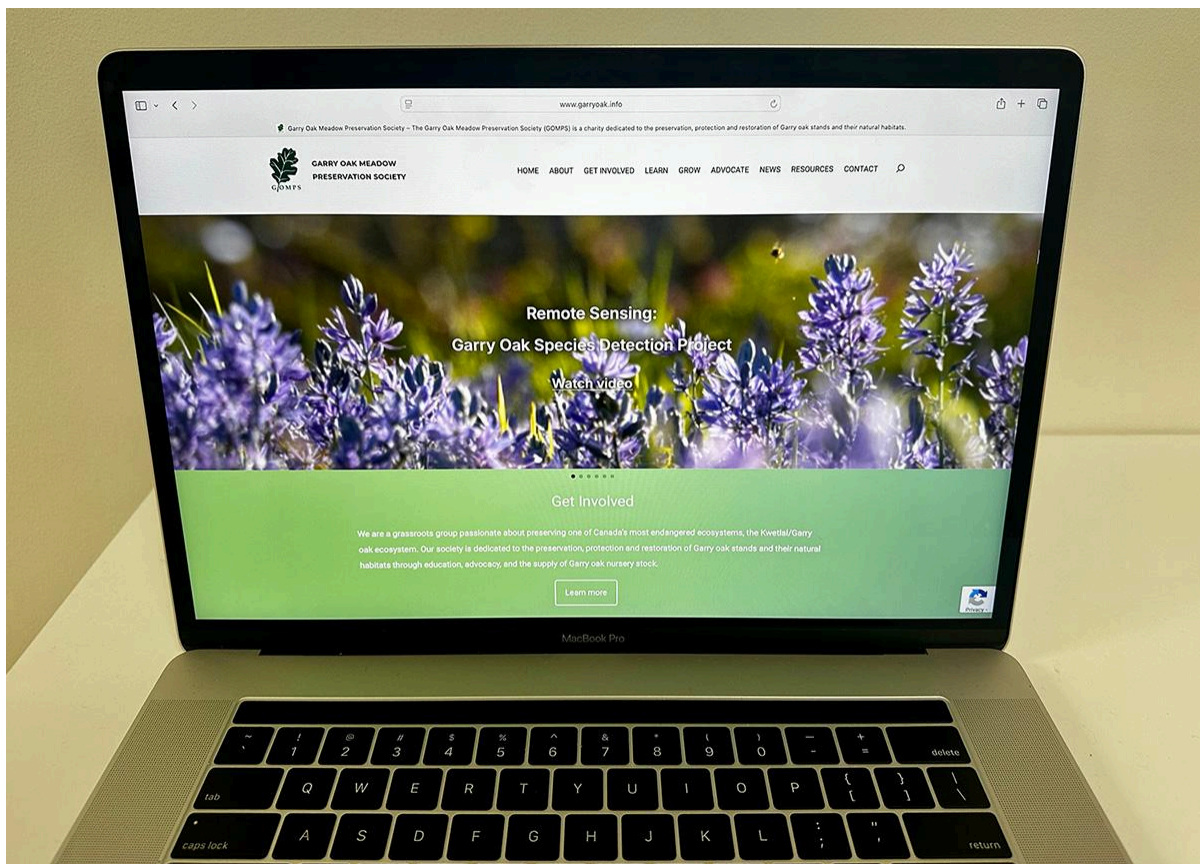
www.garryoak.info

Garry Oak Meadow Preservation Society – The Garry Oak Meadow Preservation Society (GOMPS) is a charity dedicated to the preservation, protection and restoration of Garry oak stands and their natural habitats.

GOMPS

GARRY OAK MEADOW PRESERVATION SOCIETY

HOME ABOUT GET INVOLVED LEARN GROW ADVOCATE NEWS RESOURCES CONTACT

Remote Sensing:

Garry Oak Species Detection Project

Watch video

Get Involved

We are a grassroots group passionate about preserving one of Canada's most endangered ecosystems, the Kwetlal/Garry oak ecosystem. Our society is dedicated to the preservation, protection and restoration of Garry oak stands and their natural habitats through education, advocacy, and the supply of Garry oak nursery stock.

Learn more

Privacy

MacBook Pro

~ ` ! 1 @ 2 # 3 $ 4 % 5 ^ 6 & 7 * 8 ( 9 ) 0 — - + = delete

tab Q W E R T Y U I O P { [ } ] | \

caps lock A S D F G H J K L : ; " ' return